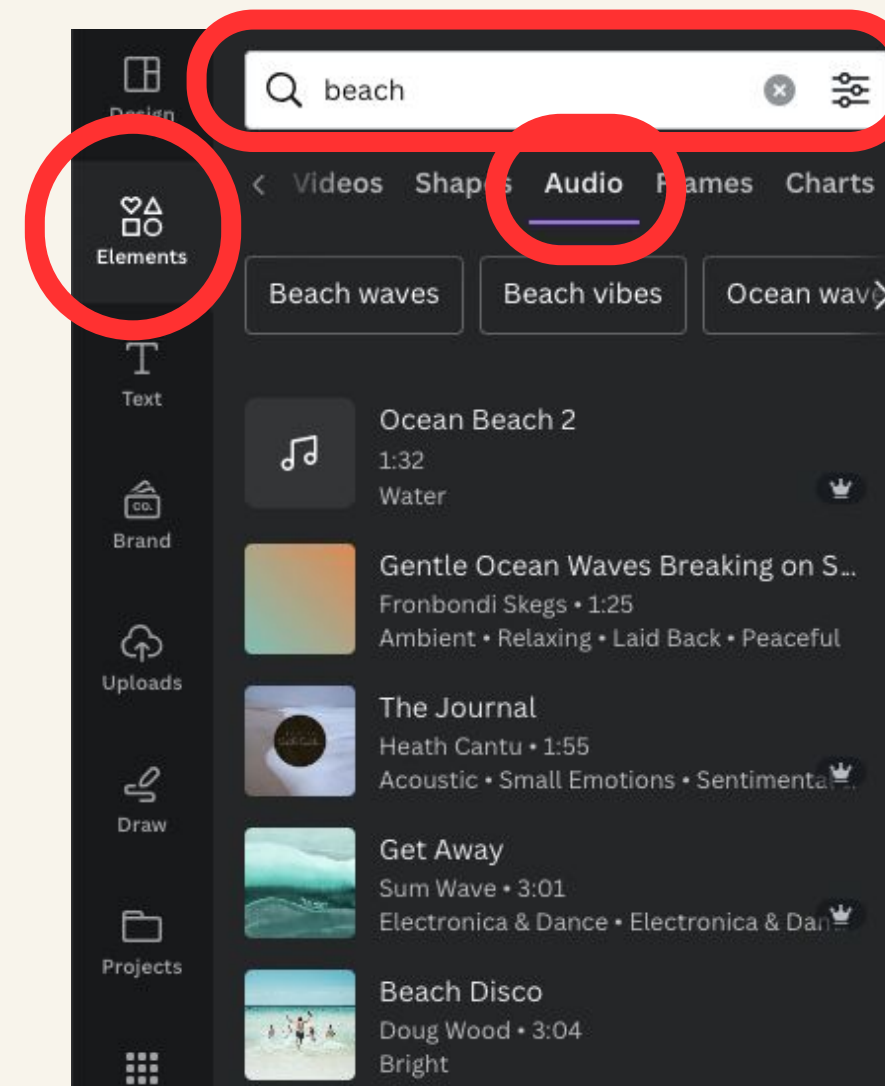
Design
Elements
Text
Brand
Uploads
Draw
Projects

beach

Videos Shap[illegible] Audio F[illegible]ames Charts

Beach waves
Beach vibes
Ocean wav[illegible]

Ocean Beach 2
1:32
Water

Gentle Ocean Waves Breaking on S...
Fronbondi Skegs • 1:25
Ambient • Relaxing • Laid Back • Peaceful

The Journal
Heath Cantu • 1:55
Acoustic • Small Emotions • Sentimenta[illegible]

Get Away
Sum Wave • 3:01
Electronica & Dance • Electronica & Dan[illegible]

Beach Disco
Doug Wood • 3:04
Bright